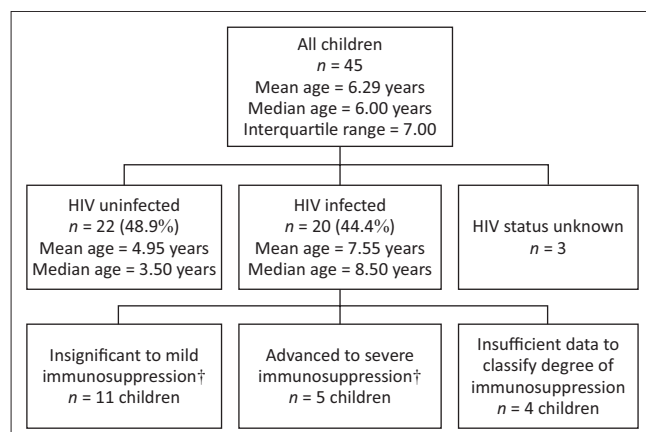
All children
$n$ = 45
Mean age = 6.29 years
Median age = 6.00 years
Interquartile range = 7.00

HIV uninfected
$n$ = 22 (48.9%)
Mean age = 4.95 years
Median age = 3.50 years

HIV infected
$n$ = 20 (44.4%)
Mean age = 7.55 years
Median age = 8.50 years

HIV status unknown
$n$ = 3

Insignificant to mild immunosuppression†
$n$ = 11 children

Advanced to severe immunosuppression†
$n$ = 5 children

Insufficient data to classify degree of immunosuppression
$n$ = 4 children